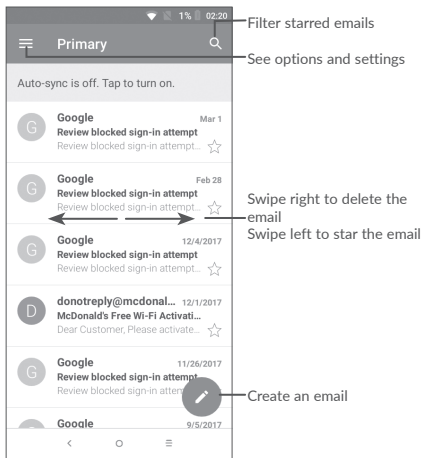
1% 02:20

Primary

Filter starred emails

See options and settings

Auto-sync is off. Tap to turn on.

G
Google
Mar 1
Review blocked sign-in attempt
Review blocked sign-in attempt...

G
Google
Feb 28
Review blocked sign-in attempt

Swipe right to delete the email
Swipe left to star the email

G
Google
12/4/2017
Review blocked sign-in attempt
Review blocked sign-in attempt...

D
donotreply@mcdonal...
12/1/2017
McDonald's Free Wi-Fi Activati...
Dear Customer, Please activate...

G
Google
11/26/2017
Review blocked sign-in attempt
Review blocked sign-in attem

Create an email

Google
9/5/2017